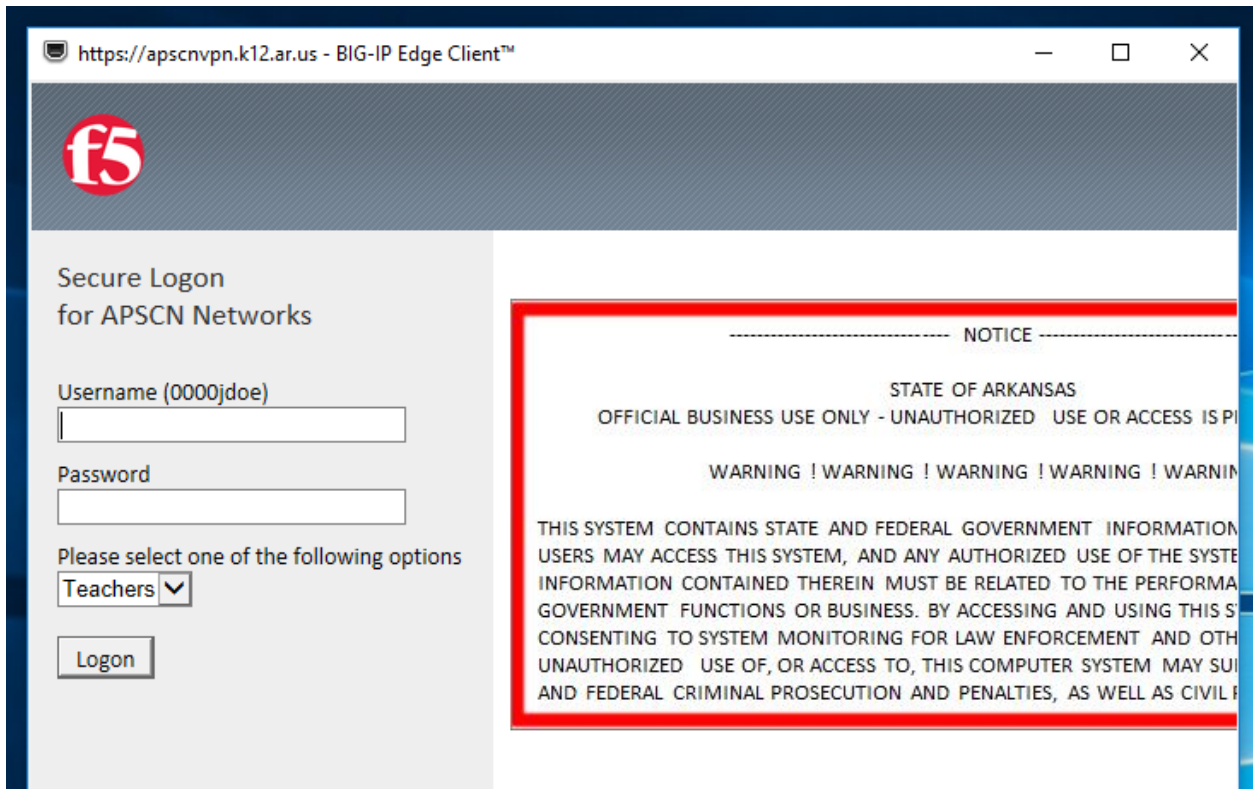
https://apscnvpn.k12.ar.us - BIG-IP Edge Client™

f5

Secure Logon
for APSCN Networks

Username (0000jdoe)

Password

Please select one of the following options
Teachers

Logon

-------------------------------- NOTICE ---------------------------------

STATE OF ARKANSAS
OFFICIAL BUSINESS USE ONLY - UNAUTHORIZED USE OR ACCESS IS P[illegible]

WARNING ! WARNING ! WARNING ! WARNING ! WARNI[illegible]

THIS SYSTEM CONTAINS STATE AND FEDERAL GOVERNMENT INFORMATIO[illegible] USERS MAY ACCESS THIS SYSTEM, AND ANY AUTHORIZED USE OF THE SYST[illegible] INFORMATION CONTAINED THEREIN MUST BE RELATED TO THE PERFORMA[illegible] GOVERNMENT FUNCTIONS OR BUSINESS. BY ACCESSING AND USING THIS S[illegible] CONSENTING TO SYSTEM MONITORING FOR LAW ENFORCEMENT AND OTH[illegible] UNAUTHORIZED USE OF, OR ACCESS TO, THIS COMPUTER SYSTEM MAY SU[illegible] AND FEDERAL CRIMINAL PROSECUTION AND PENALTIES, AS WELL AS CIVIL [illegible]